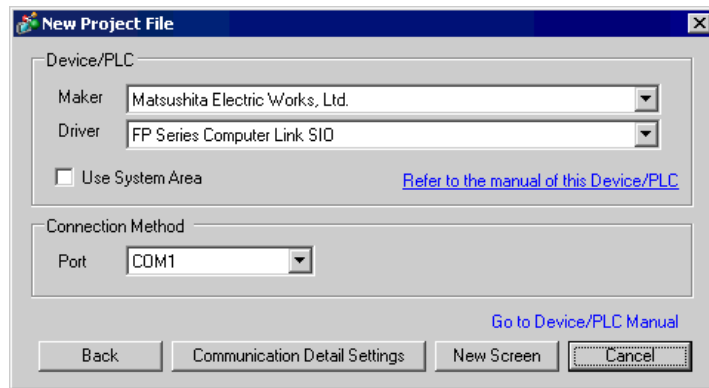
New Project File

Device/PLC

Maker Matsushita Electric Works, Ltd.

Driver FP Series Computer Link SIO

Use System Area

Refer to the manual of this Device/PLC

Connection Method

Port COM1

Go to Device/PLC Manual

Back

Communication Detail Settings

New Screen

Cancel